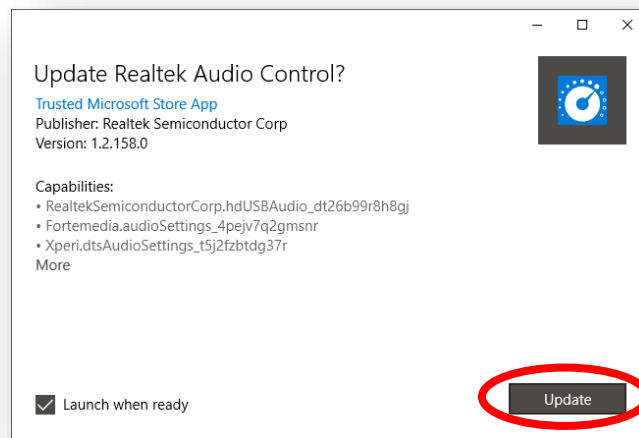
Update Realtek Audio Control?

Trusted Microsoft Store App
Publisher: Realtek Semiconductor Corp
Version: 1.2.158.0

Capabilities:
• RealtekSemiconductorCorp.hdUSBAudio_dt26b99r8h8gj
• Fortemedia.audioSettings_4pejv7q2gmsnr
• Xperi.dtsAudioSettings_t5j2fzbtdg37r
More

Launch when ready

Update